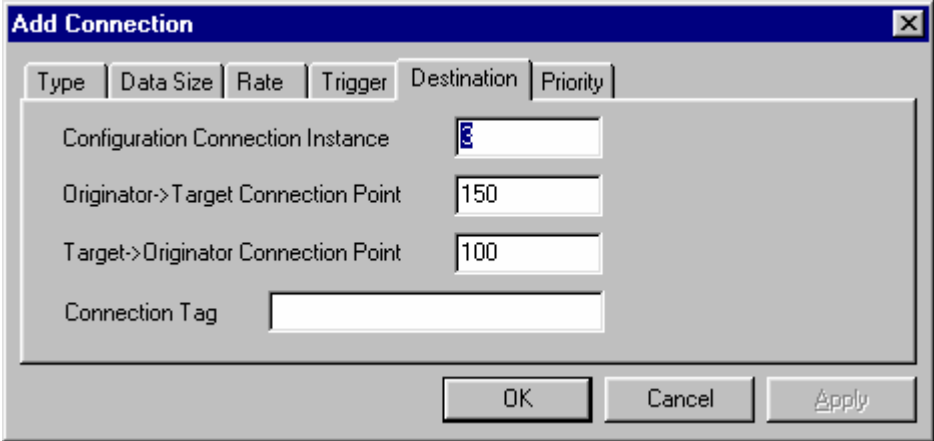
Add Connection

Type
Data Size
Rate
Trigger
Destination
Priority

Configuration Connection Instance 3

Originator->Target Connection Point 150

Target->Originator Connection Point 100

Connection Tag

OK
Cancel
Apply